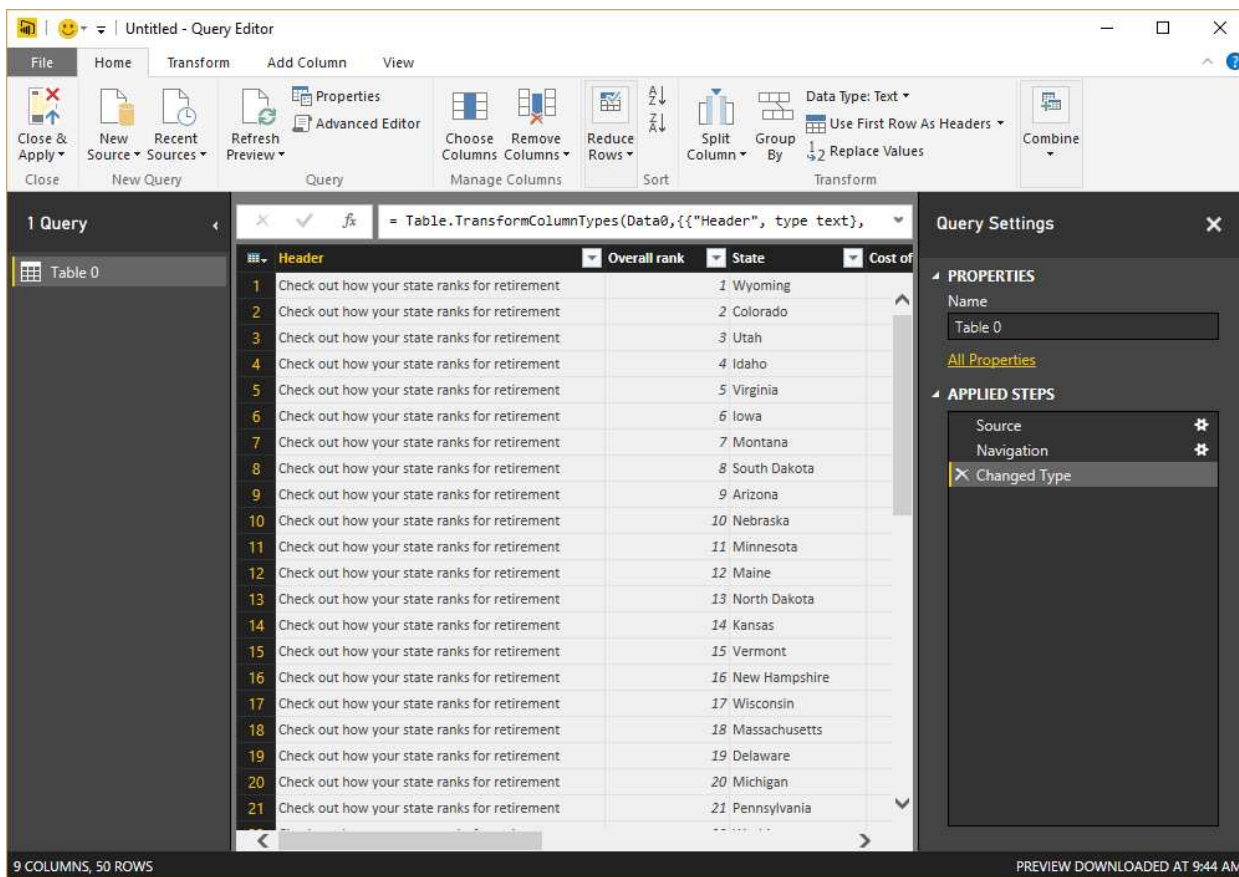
Untitled - Query Editor

File Home Transform Add Column View

Close & Apply ▾ New Source ▾ Recent Sources ▾ Refresh Preview ▾ Properties Advanced Editor Choose Columns Remove Columns ▾ Reduce Rows ▾ Split Column ▾ Group By Data Type: Text ▾ Use First Row As Headers ▾ Replace Values Combine

Close New Query Query Manage Columns Sort Transform

1 Query

Table 0

= Table.TransformColumnTypes(Data0,{{"Header", type text},

| | Header | Overall rank | State | Cost of |
|---|---|---|---|---|
| 1 | Check out how your state ranks for retirement | 1 | Wyoming | |
| 2 | Check out how your state ranks for retirement | 2 | Colorado | |
| 3 | Check out how your state ranks for retirement | 3 | Utah | |
| 4 | Check out how your state ranks for retirement | 4 | Idaho | |
| 5 | Check out how your state ranks for retirement | 5 | Virginia | |
| 6 | Check out how your state ranks for retirement | 6 | Iowa | |
| 7 | Check out how your state ranks for retirement | 7 | Montana | |
| 8 | Check out how your state ranks for retirement | 8 | South Dakota | |
| 9 | Check out how your state ranks for retirement | 9 | Arizona | |
| 10 | Check out how your state ranks for retirement | 10 | Nebraska | |
| 11 | Check out how your state ranks for retirement | 11 | Minnesota | |
| 12 | Check out how your state ranks for retirement | 12 | Maine | |
| 13 | Check out how your state ranks for retirement | 13 | North Dakota | |
| 14 | Check out how your state ranks for retirement | 14 | Kansas | |
| 15 | Check out how your state ranks for retirement | 15 | Vermont | |
| 16 | Check out how your state ranks for retirement | 16 | New Hampshire | |
| 17 | Check out how your state ranks for retirement | 17 | Wisconsin | |
| 18 | Check out how your state ranks for retirement | 18 | Massachusetts | |
| 19 | Check out how your state ranks for retirement | 19 | Delaware | |
| 20 | Check out how your state ranks for retirement | 20 | Michigan | |
| 21 | Check out how your state ranks for retirement | 21 | Pennsylvania | |

Query Settings

PROPERTIES
Name
Table 0
All Properties

APPLIED STEPS
Source
Navigation
Changed Type

9 COLUMNS, 50 ROWS
PREVIEW DOWNLOADED AT 9:44 AM